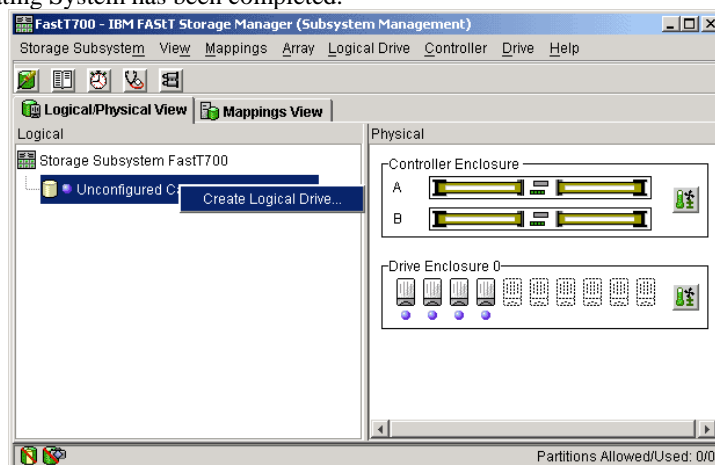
ating System has been completed.

FastT700 - IBM FAStT Storage Manager (Subsystem Management)

Storage Subsystem View Mappings Array Logical Drive Controller Drive Help

Logical/Physical View | Mappings View

Logical

Storage Subsystem FastT700

Unconfigured C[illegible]

Create Logical Drive...

Physical

Controller Enclosure

A

B

Drive Enclosure 0

Partitions Allowed/Used: 0/0